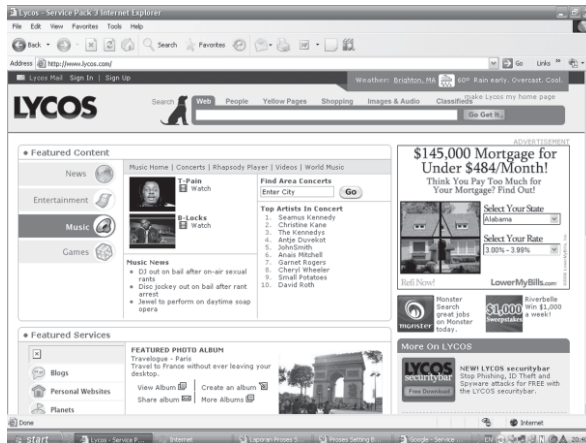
Lycos - Service Pack 3 Internet Explorer

File Edit View Favorites Tools Help

Back Search Favorites

Address http://www.lycos.com/ Go Links

Lycos Mail Sign In | Sign Up

Weather: Brighton, MA 60° Rain early. Overcast. Cool.

LYCOS

Search Web People Yellow Pages Shopping Images & Audio Classifieds

make Lycos my home page

Go Get It

ADVERTISEMENT

• Featured Content

News

Entertainment

Music

Games

Music Home | Concerts | Rhapsody Player | Videos | World Music

T-Pain
Watch

B-Locks
Watch

Find Area Concerts
Enter City Go

Top Artists In Concert
1. Seamus Kennedy
2. Christine Kane
3. The Kennedys
4. Antje Duvekot
5. JohnSmith
6. Anais Mitchell
7. Garnet Rogers
8. Cheryl Wheeler
9. Small Potatoes
10. David Roth

Music News
• DJ out on bail after on-air sexual rants
• Disc jockey out on bail after rant arrest
• Jewel to perform on daytime soap opera

$145,000 Mortgage for Under $484/Month!
Think You Pay Too Much for Your Mortgage? Find Out!

Select Your State
Alabama

Select Your Rate
3.00% - 3.99%

Refi Now!

LowerMyBills.com

Monster Search great jobs on Monster today.

Riverbelle Win $1,000 a week!

$1,000 Sweepstakes

• Featured Services

Blogs
Personal Websites
Planets

FEATURED PHOTO ALBUM
Travelogue - Paris
Travel to France without ever leaving your desktop.

View Album
Share album
Create an album
More Albums

More On LYCOS

LYCOS securitybar
Free Download

NEW! LYCOS securitybar
Stop Phishing, ID Theft and Spyware attacks for FREE with the LYCOS securitybar.

Done

Internet

start Lycos - Service P... Internet Laporan Proses S... Proses Setting B... Google - Service...